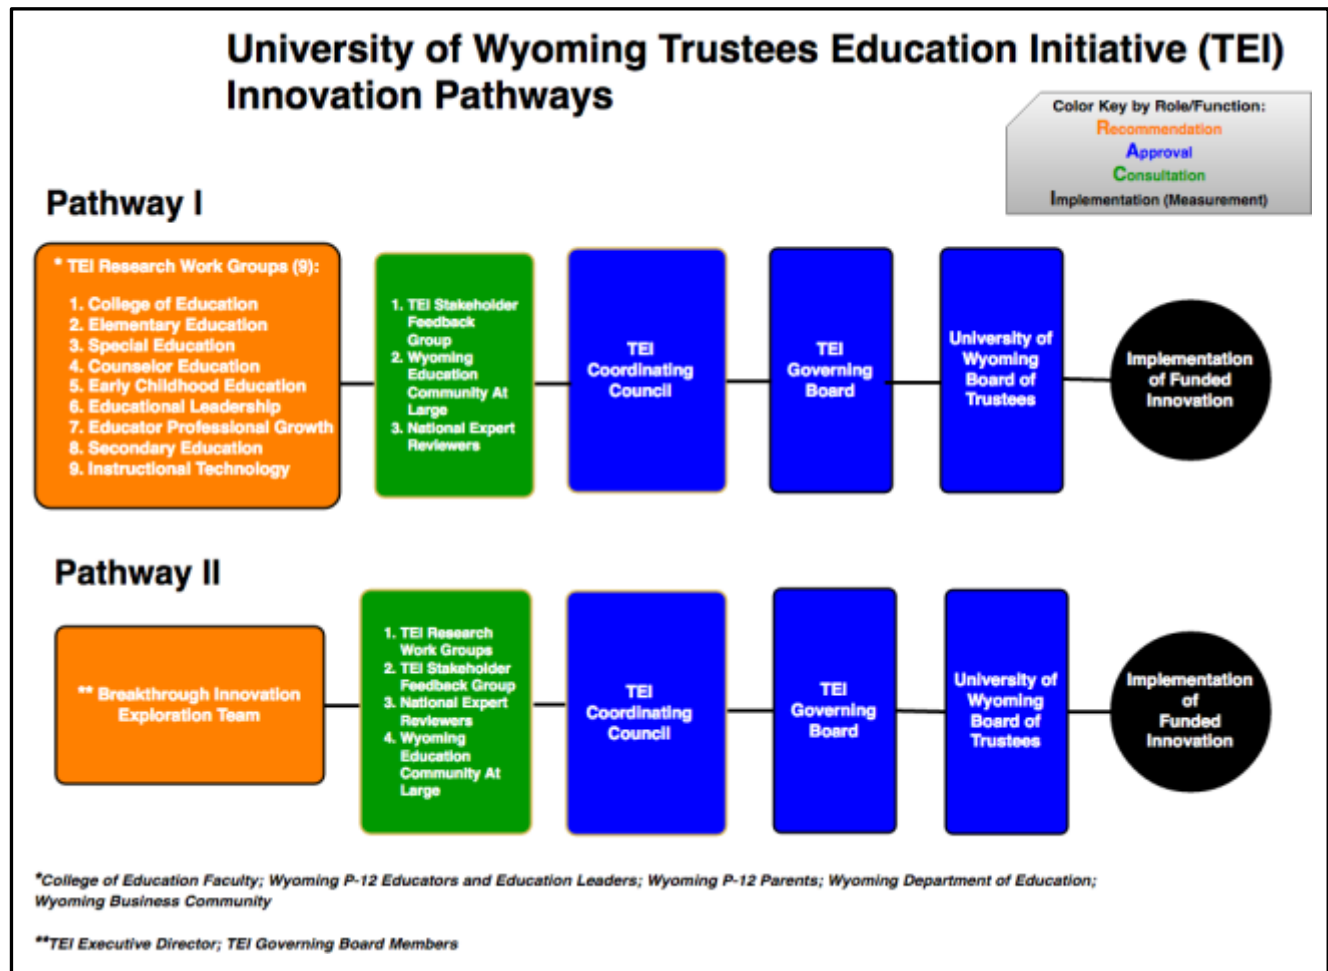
University of Wyoming Trustees Education Initiative (TEI) Innovation Pathways

Color Key by Role/Function:
Recommendation
Approval
Consultation
Implementation (Measurement)

Pathway I

* TEI Research Work Groups (9):
1. College of Education
2. Elementary Education
3. Special Education
4. Counselor Education
5. Early Childhood Education
6. Educational Leadership
7. Educator Professional Growth
8. Secondary Education
9. Instructional Technology

1. TEI Stakeholder Feedback Group
2. Wyoming Education Community At Large
3. National Expert Reviewers

TEI Coordinating Council

TEI Governing Board

University of Wyoming Board of Trustees

Implementation of Funded Innovation

Pathway II

** Breakthrough Innovation Exploration Team

1. TEI Research Work Groups
2. TEI Stakeholder Feedback Group
3. National Expert Reviewers
4. Wyoming Education Community At Large

TEI Coordinating Council

TEI Governing Board

University of Wyoming Board of Trustees

Implementation of Funded Innovation

*College of Education Faculty; Wyoming P-12 Educators and Education Leaders; Wyoming P-12 Parents; Wyoming Department of Education; Wyoming Business Community

**TEI Executive Director; TEI Governing Board Members